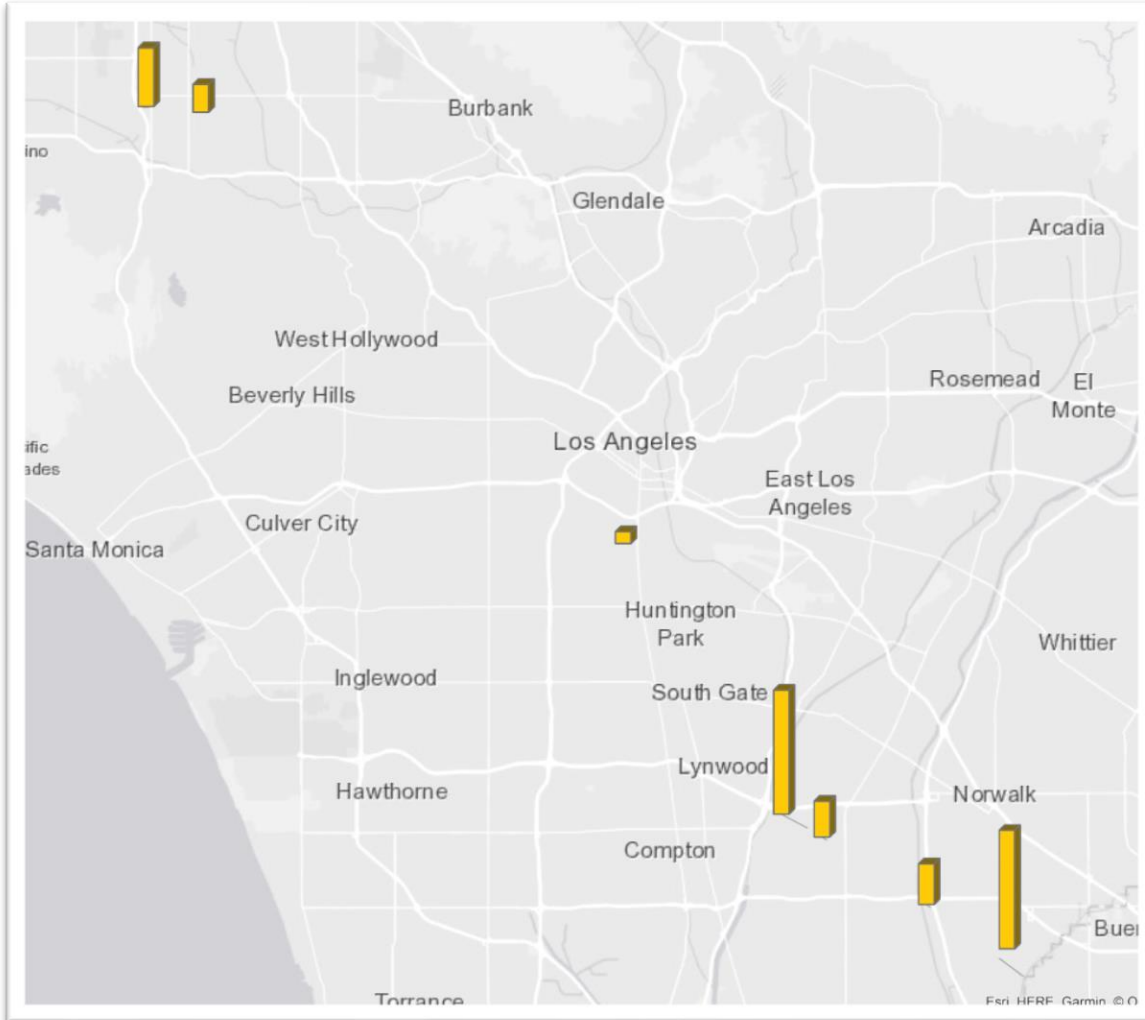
ino

Burbank

Glendale

Arcadia

West Hollywood

Beverly Hills

Rosemead

El Monte

ific ades

Los Angeles

East Los Angeles

Culver City

Santa Monica

Huntington Park

Whittier

Inglewood

South Gate

Lynwood

Hawthorne

Norwalk

Compton

Buer

Torrance

Esri, HERE, Garmin, © O